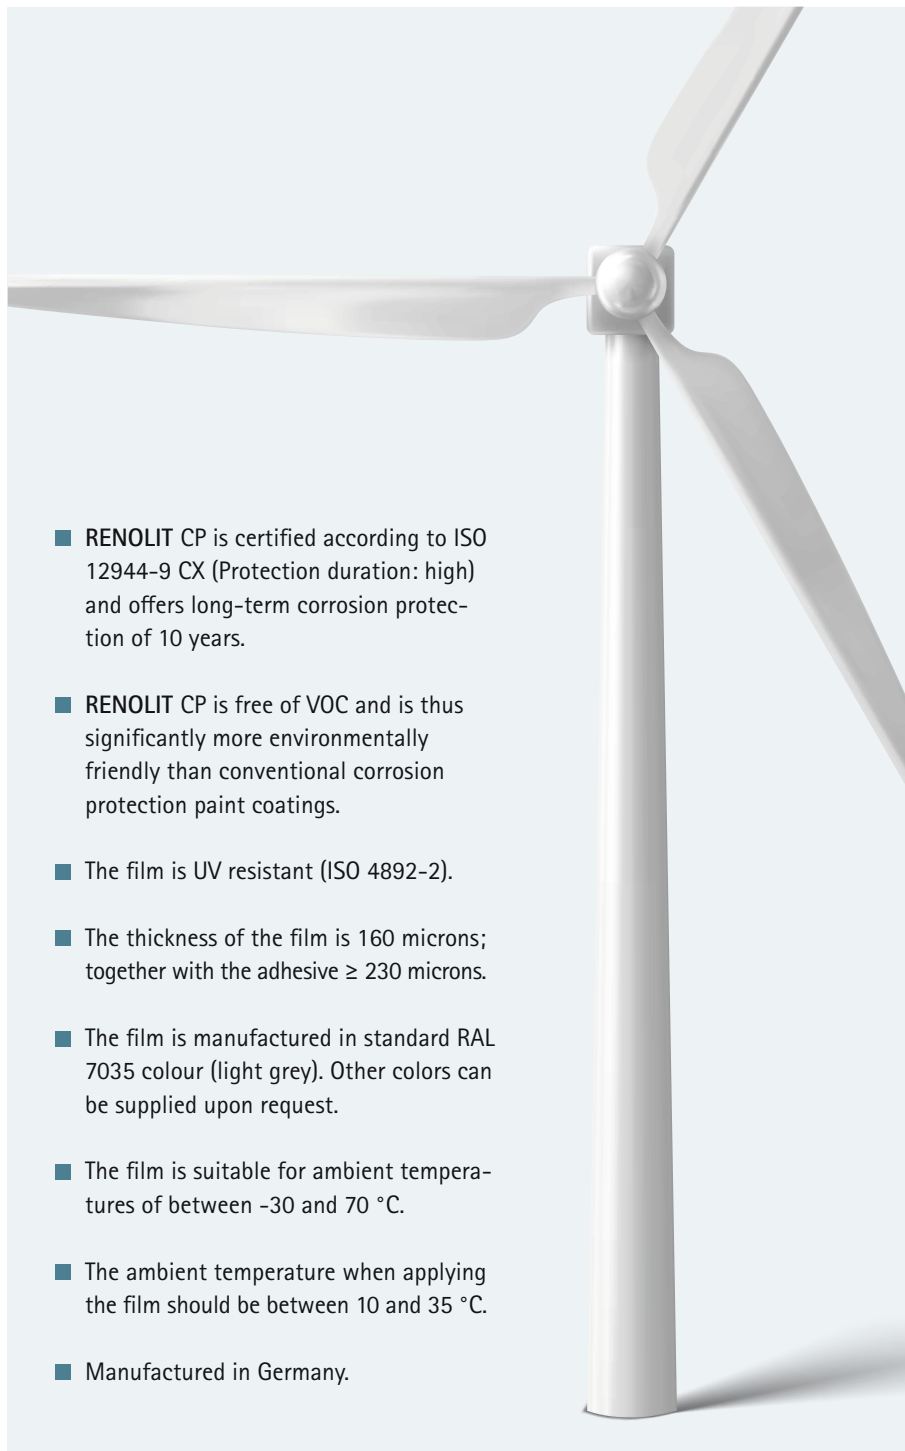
- **RENOLIT** CP is certified according to ISO 12944-9 CX (Protection duration: high) and offers long-term corrosion protection of 10 years.

- **RENOLIT** CP is free of VOC and is thus significantly more environmentally friendly than conventional corrosion protection paint coatings.

- The film is UV resistant (ISO 4892-2).

- The thickness of the film is 160 microns; together with the adhesive ≥ 230 microns.

- The film is manufactured in standard RAL 7035 colour (light grey). Other colors can be supplied upon request.

- The film is suitable for ambient temperatures of between -30 and 70 °C.

- The ambient temperature when applying the film should be between 10 and 35 °C.

- Manufactured in Germany.